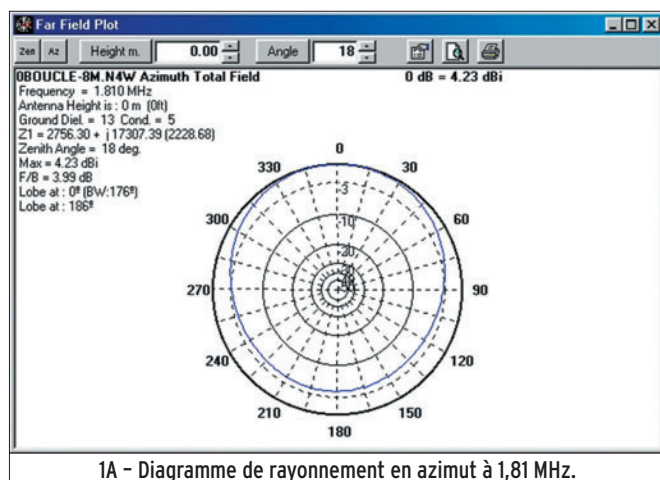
Far Field Plot

Zen Az Height m. 0.00 Angle 18

0BOUCLE-8M.N4W Azimuth Total Field
0 dB = 4.23 dBi
Frequency = 1.810 MHz
Antenna Height is : 0 m (0ft)
Ground Diel. = 13 Cond. = 5
Z1 = 2756.30 + j 17307.39 (2228.68)
Zenith Angle = 18 deg.
Max = 4.23 dBi
F/B = 3.99 dB
Lobe at : 0º (BW:176º)
Lobe at : 186º

0
30
60
90
120
150
180
210
240
270
300
330
-3
-10
-20
-30
-40

1A – Diagramme de rayonnement en azimut à 1,81 MHz.